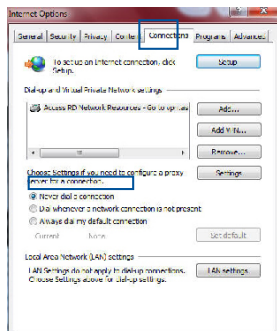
Internet Options

General Security Privacy Conte Connections Programs Advanced

To set up an Internet connection, click Setup.

Setup

Dial-up and Virtual Private Network settings

Access RD Network Resources - Go to vpn.as

Add...

Add VPN...

Remove...

Choose Settings if you need to configure a proxy server for a connection.

Settings

Never dial a connection

Dial whenever a network connection is not present

Always dial my default connection

Current None

Set default

Local Area Network (LAN) settings

LAN Settings do not apply to dial-up connections. Choose Settings above for dial-up settings.

LAN settings